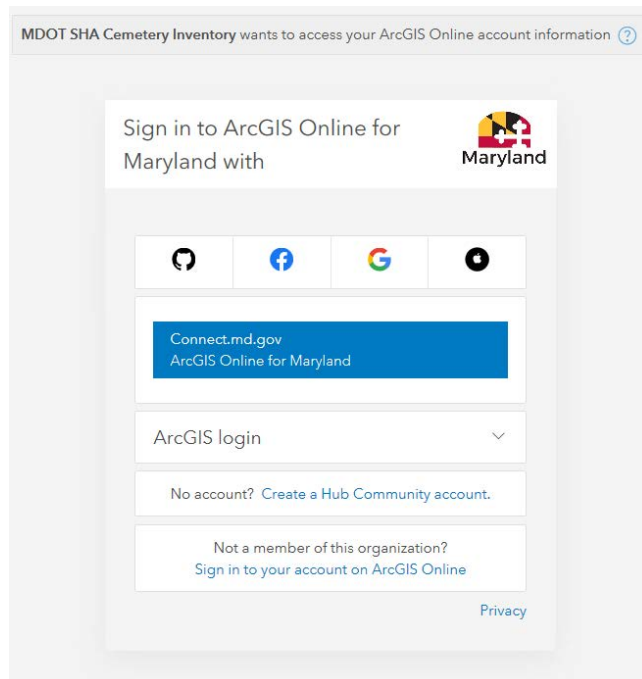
**MDOT SHA Cemetery Inventory** wants to access your ArcGIS Online account information ?

Sign in to ArcGIS Online for Maryland with

Maryland

Connect.md.gov
ArcGIS Online for Maryland

ArcGIS login

No account? Create a Hub Community account.

Not a member of this organization?
Sign in to your account on ArcGIS Online

Privacy